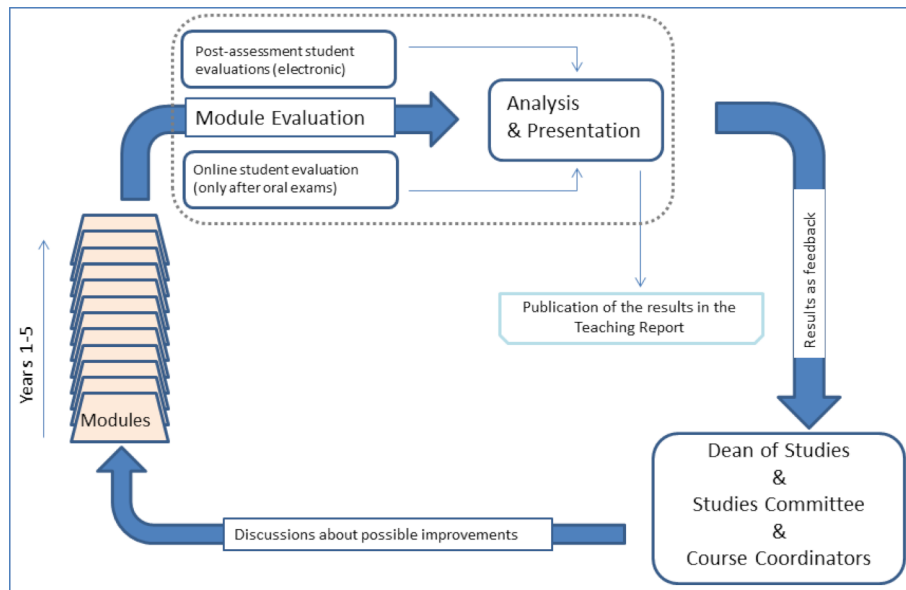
Post-assessment student evaluations (electronic)

Module Evaluation

Online student evaluation (only after oral exams)

Analysis & Presentation

Publication of the results in the Teaching Report

Results as feedback

Years 1-5

Modules

Dean of Studies & Studies Committee & Course Coordinators

Discussions about possible improvements